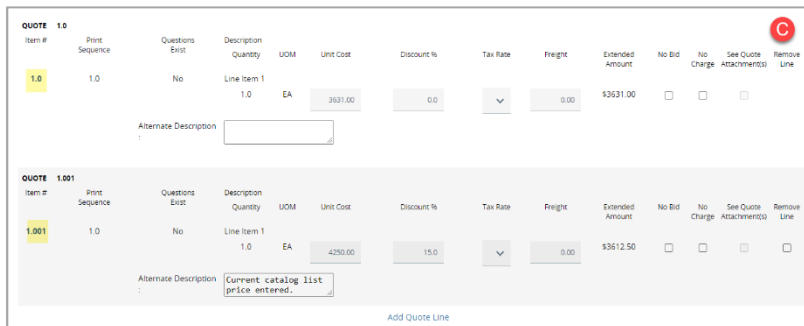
QUOTE 1.0

C

| Item # | Print Sequence | Questions Exist | Description | Quantity | UOM | Unit Cost | Discount % | Tax Rate | Freight | Extended Amount | No Bid | No Charge | See Quote Attachment(s) | Remove Line |
|---|---|---|---|---|---|---|---|---|---|---|---|---|---|---|
| 1.0 | 1.0 | No | Line Item 1 | 1.0 | EA | 3631.00 | 0.0 | | 0.00 | $3631.00 | | | | |

Alternate Description :

QUOTE 1.001

| Item # | Print Sequence | Questions Exist | Description | Quantity | UOM | Unit Cost | Discount % | Tax Rate | Freight | Extended Amount | No Bid | No Charge | See Quote Attachment(s) | Remove Line |
|---|---|---|---|---|---|---|---|---|---|---|---|---|---|---|
| 1.001 | 1.0 | No | Line Item 1 | 1.0 | EA | 4250.00 | 15.0 | | 0.00 | $3612.50 | | | | |

Alternate Description : Current catalog list price entered.

Add Quote Line